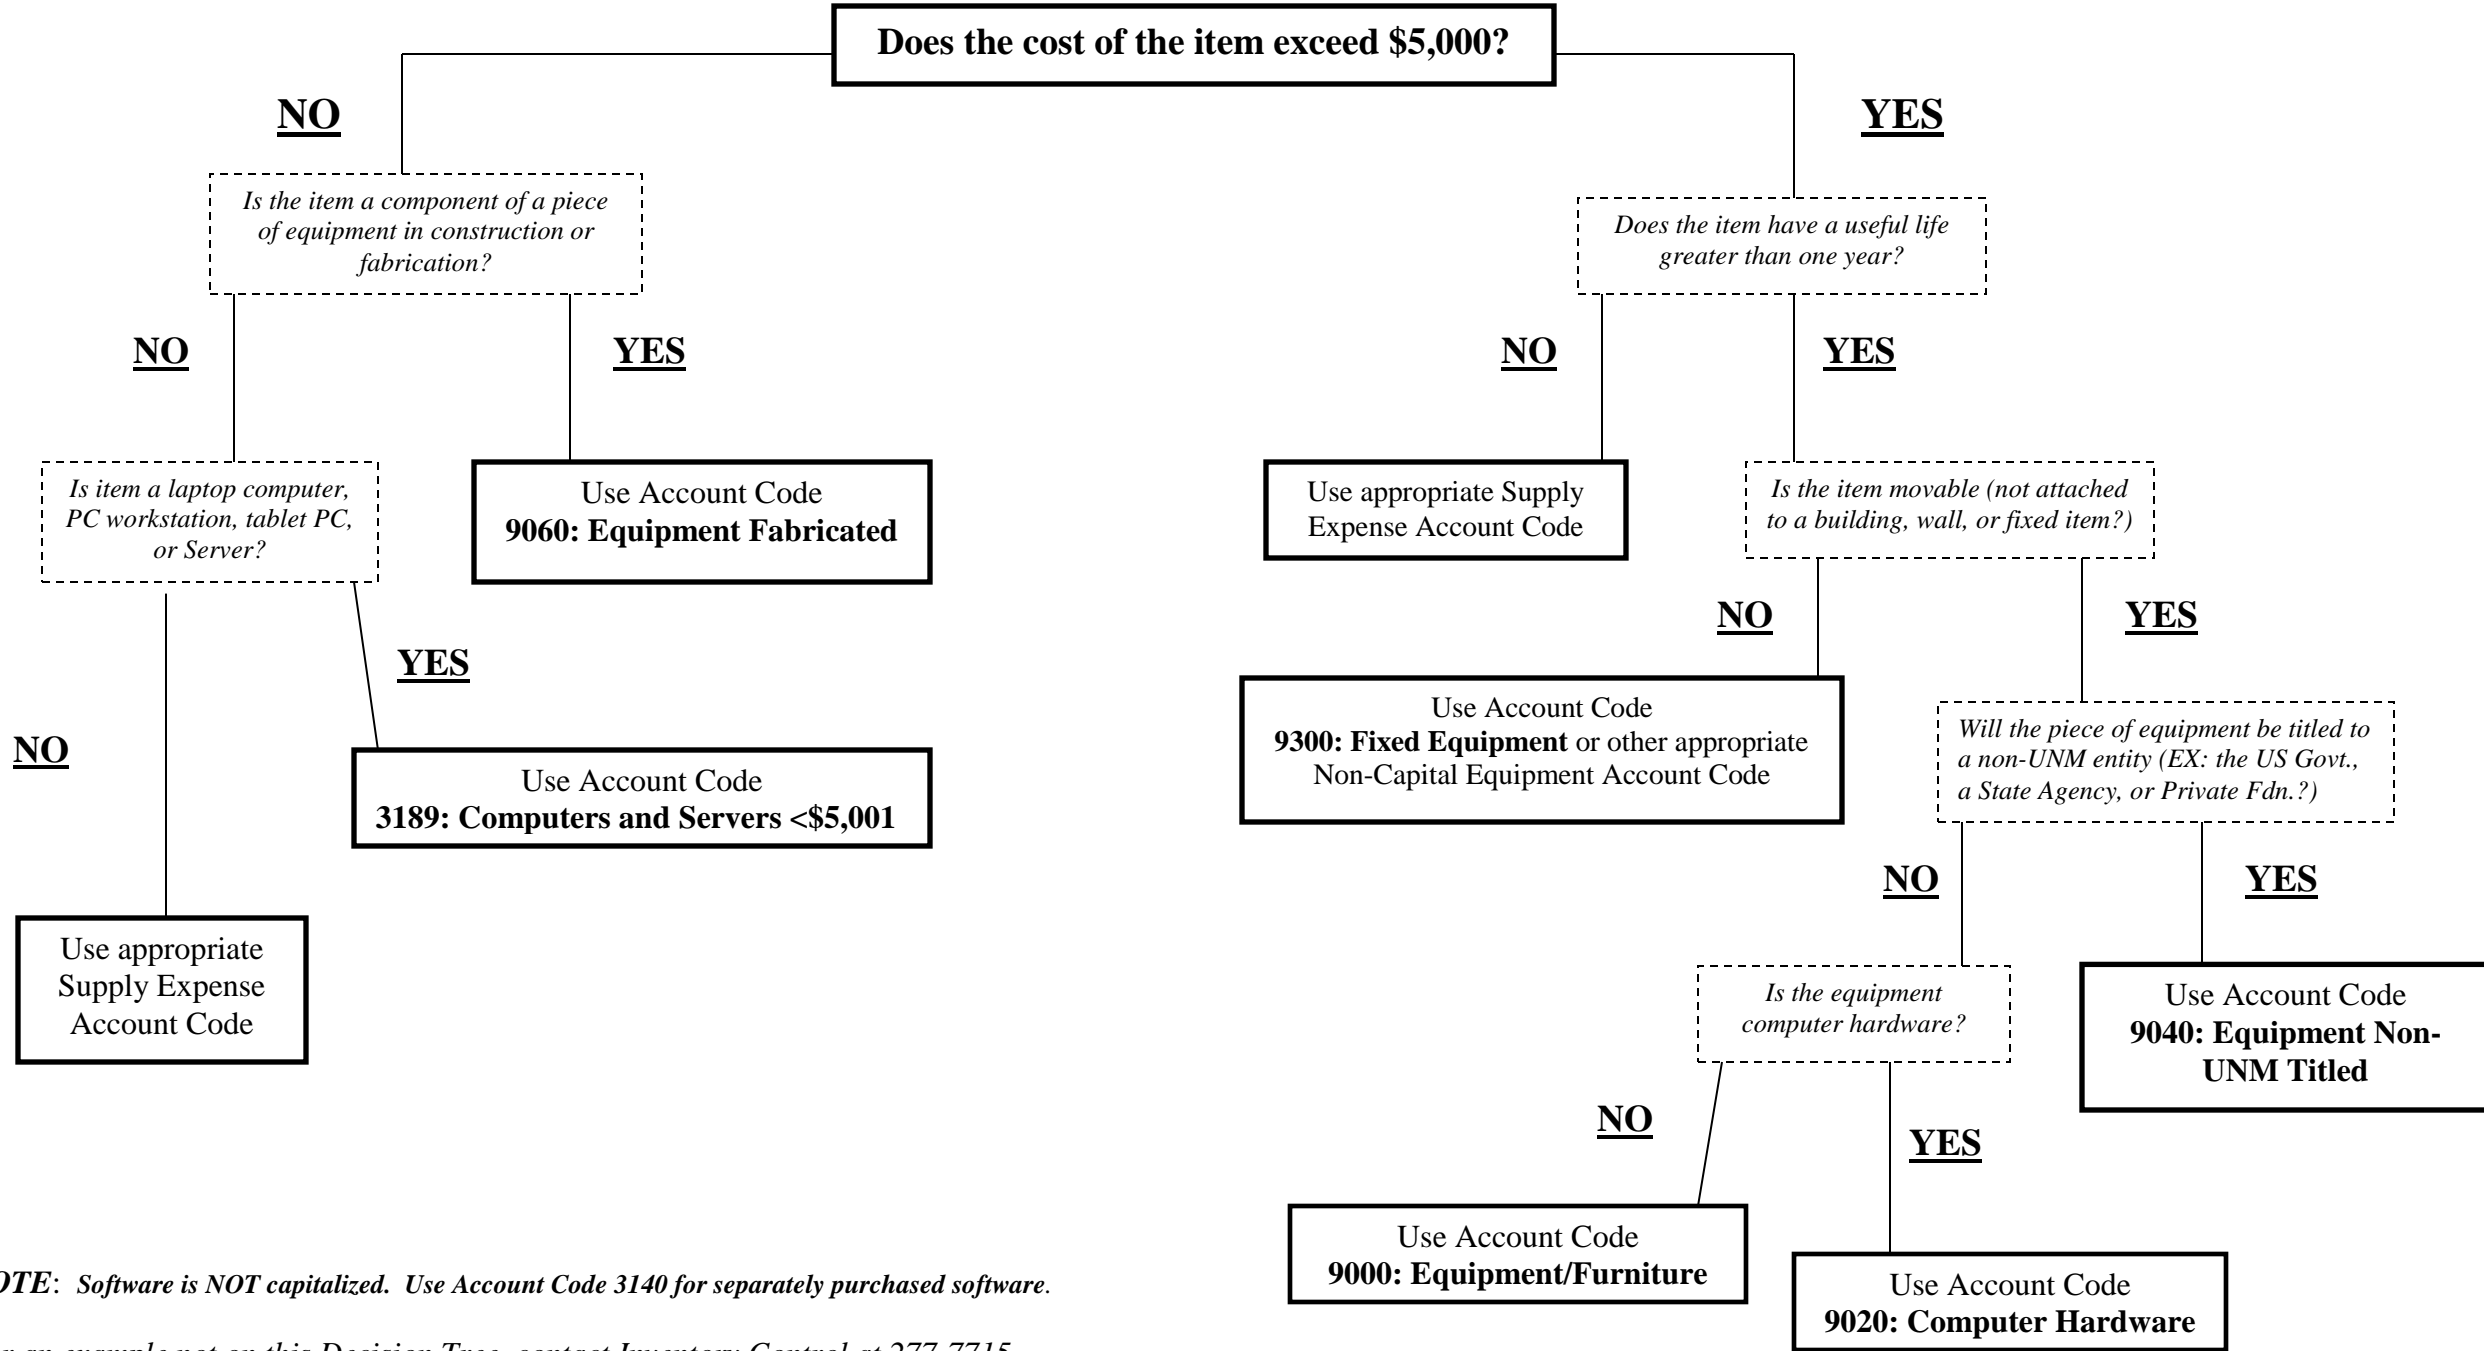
Does the cost of the item exceed \$5,000?

NO

YES

Is the item a component of a piece of equipment in construction or fabrication?

Does the item have a useful life greater than one year?

NO

YES

NO

YES

Is item a laptop computer, PC workstation, tablet PC, or Server?

Use Account Code
9060: Equipment Fabricated

Use appropriate Supply Expense Account Code

Is the item movable (not attached to a building, wall, or fixed item?)

YES

NO

NO

YES

Use Account Code
3189: Computers and Servers <\$5,001

Use Account Code
9300: Fixed Equipment or other appropriate Non-Capital Equipment Account Code

Will the piece of equipment be titled to a non-UNM entity (EX: the US Govt., a State Agency, or Private Fdn.?)

NO

YES

Use appropriate Supply Expense Account Code

Is the equipment computer hardware?

Use Account Code
9040: Equipment Non-UNM Titled

NO

YES

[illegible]OTE: Software is NOT capitalized. Use Account Code 3140 for separately purchased software.

Use Account Code
9000: Equipment/Furniture

Use Account Code
9020: Computer Hardware

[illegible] an example not on this Decision Tree, contact Inventory Control at 277-7715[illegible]